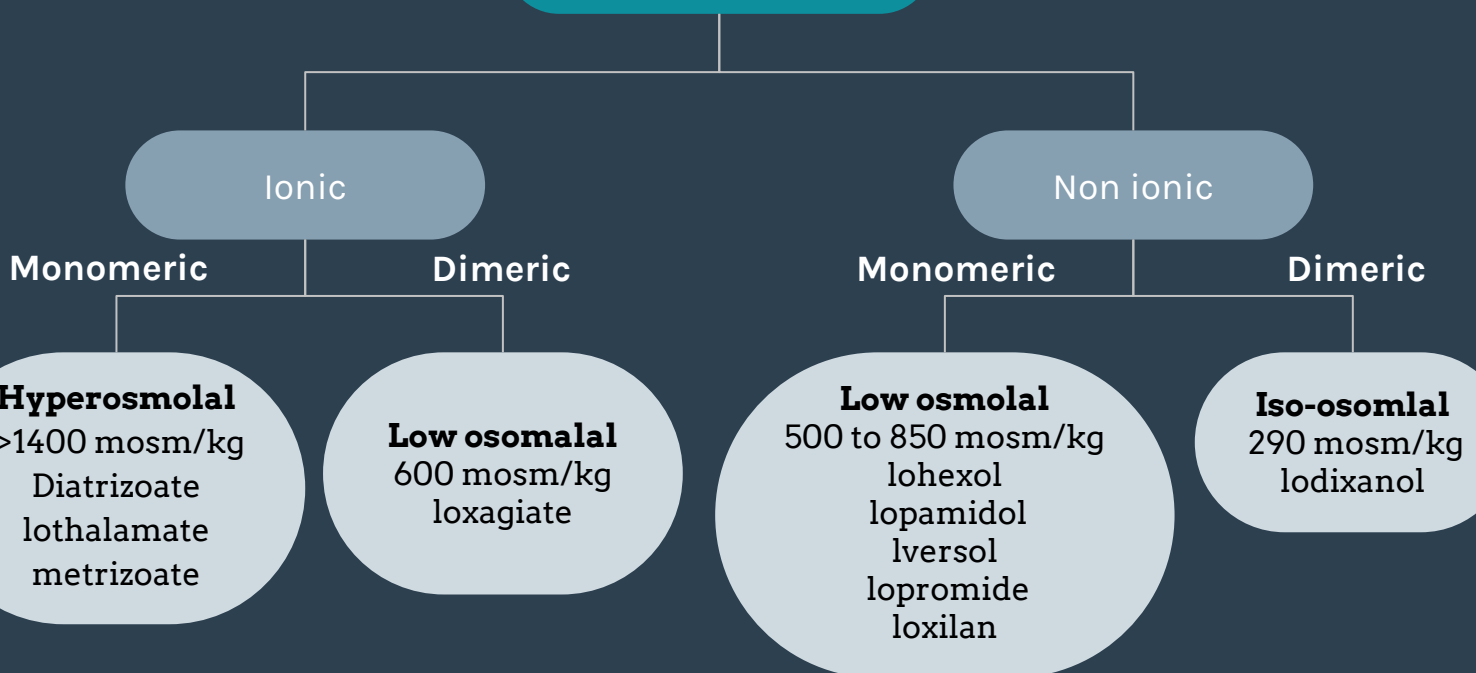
Ionic

Non ionic

Monomeric

Dimeric

Monomeric

Dimeric

Hyperosmolal
>1400 mosm/kg
Diatrizoate
lothalamate
metrizoate

Low osomalal
600 mosm/kg
loxagiate

Low osmolal
500 to 850 mosm/kg
lohexol
lopamidol
lversol
lopromide
loxilan

Iso-osomlal
290 mosm/kg
lodixanol